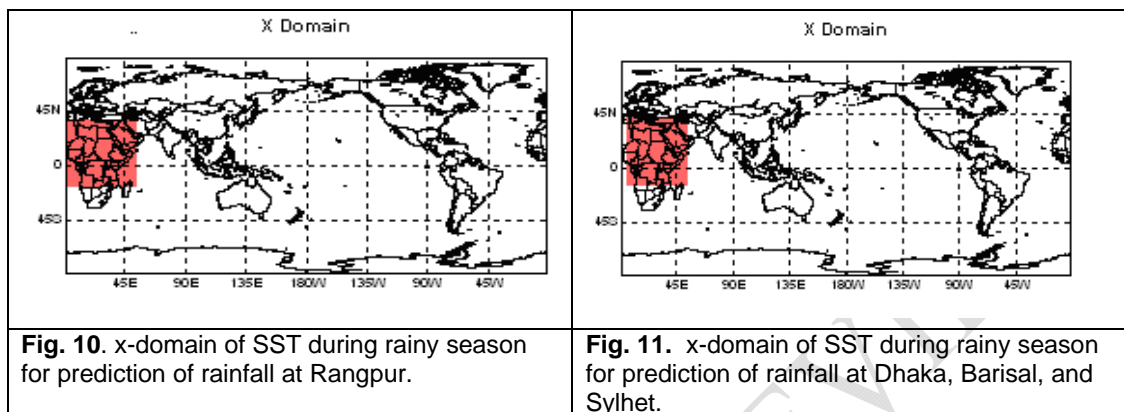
| X Domain<br>45N<br>0<br>45S<br>45E 90E 135E 180W 135W 90W 45W | X Domain<br>45N<br>0<br>45S<br>45E 90E 135E 180W 135W 90W 45W |
|---|---|
| **Fig. 10**. x-domain of SST during rainy season for prediction of rainfall at Rangpur. | **Fig. 11.** x-domain of SST during rainy season for prediction of rainfall at Dhaka, Barisal, and Sylhet. |